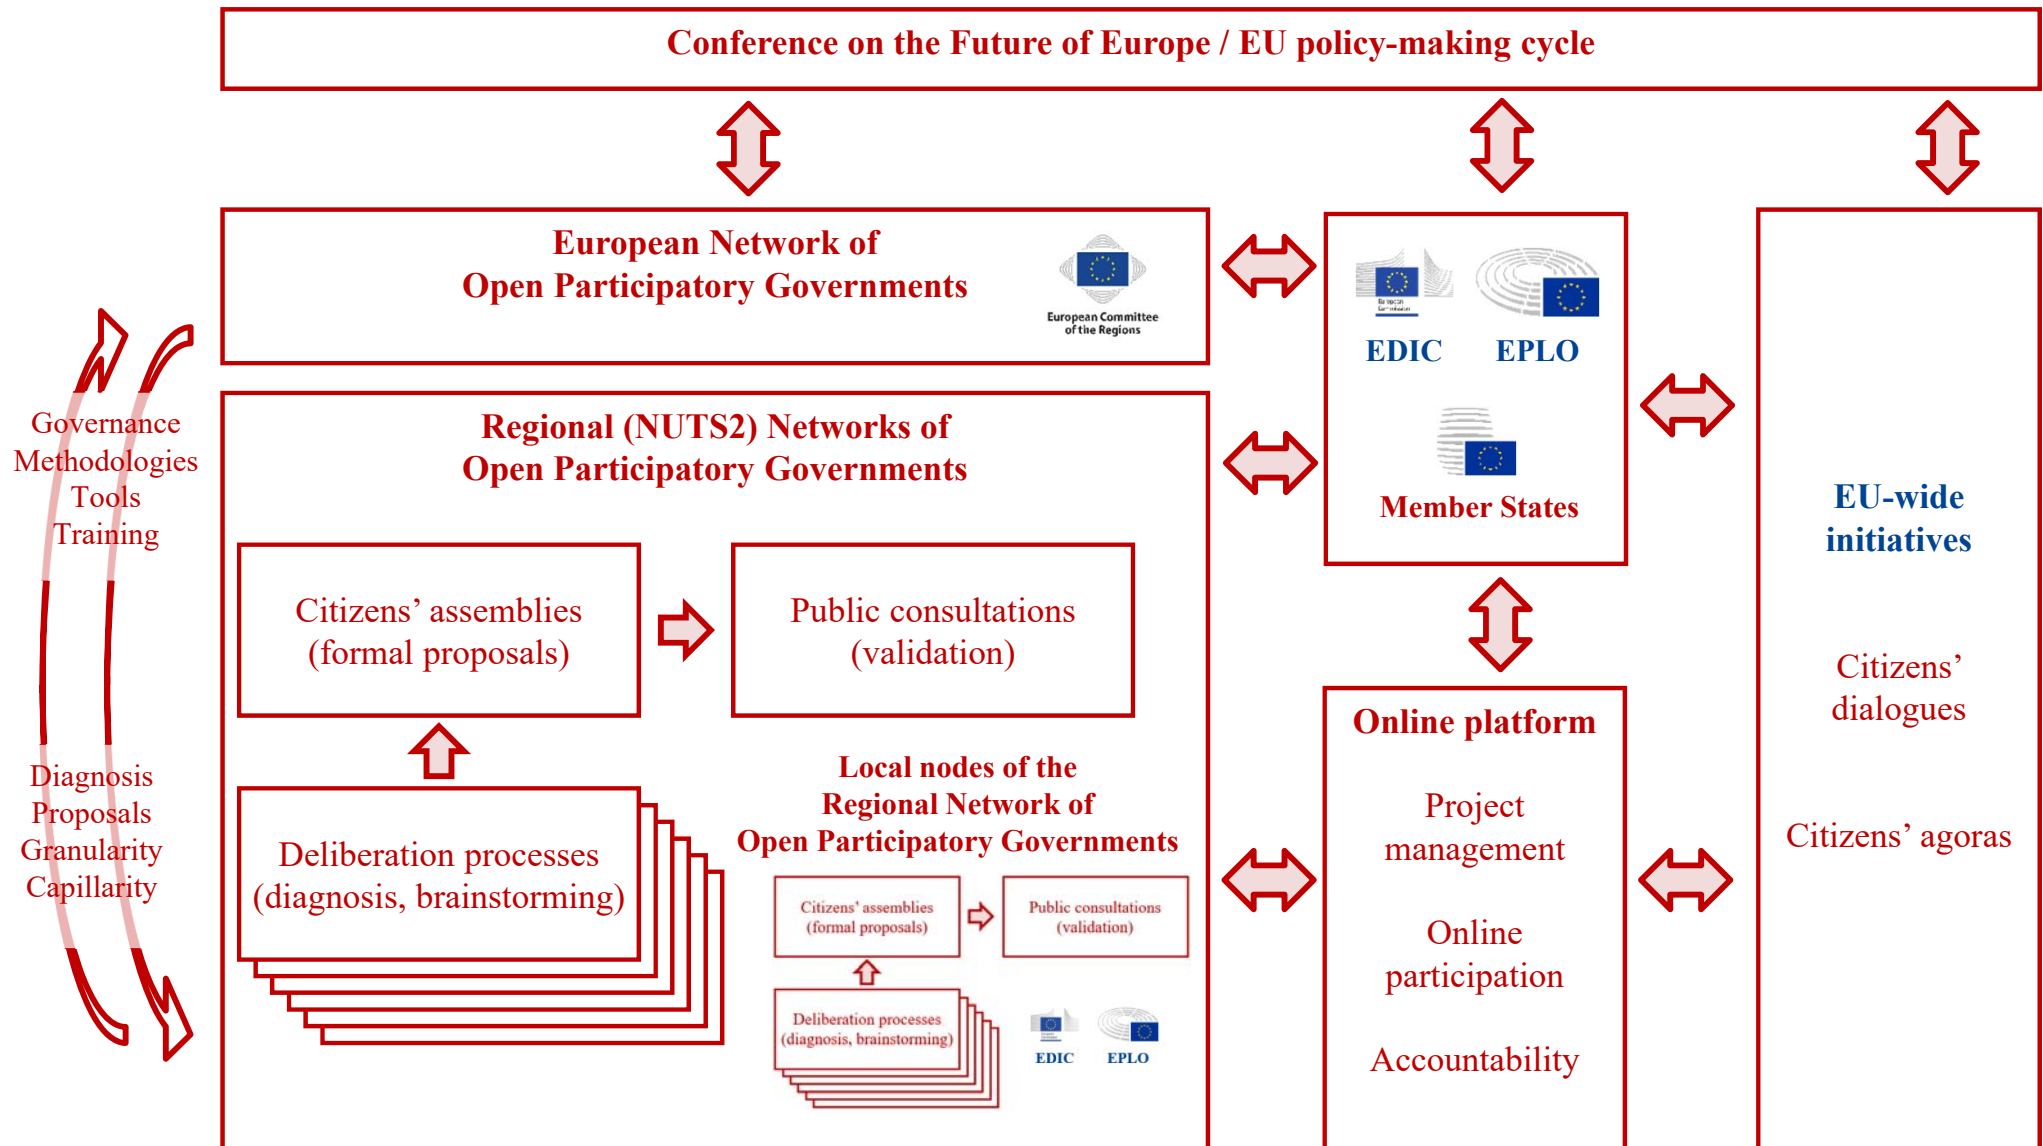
Conference on the Future of Europe / EU policy-making cycle

European Network of Open Participatory Governments

European Committee of the Regions

EDIC

EPLO

Member States

EU-wide initiatives

Citizens' dialogues

Citizens' agoras

Governance
Methodologies
Tools
Training

Diagnosis
Proposals
Granularity
Capillarity

Regional (NUTS2) Networks of Open Participatory Governments

Citizens' assemblies (formal proposals)

Public consultations (validation)

Deliberation processes (diagnosis, brainstorming)

Local nodes of the Regional Network of Open Participatory Governments

Citizens' assemblies (formal proposals)

Public consultations (validation)

Deliberation processes (diagnosis, brainstorming)

EDIC

EPLO

Online platform

Project management

Online participation

Accountability